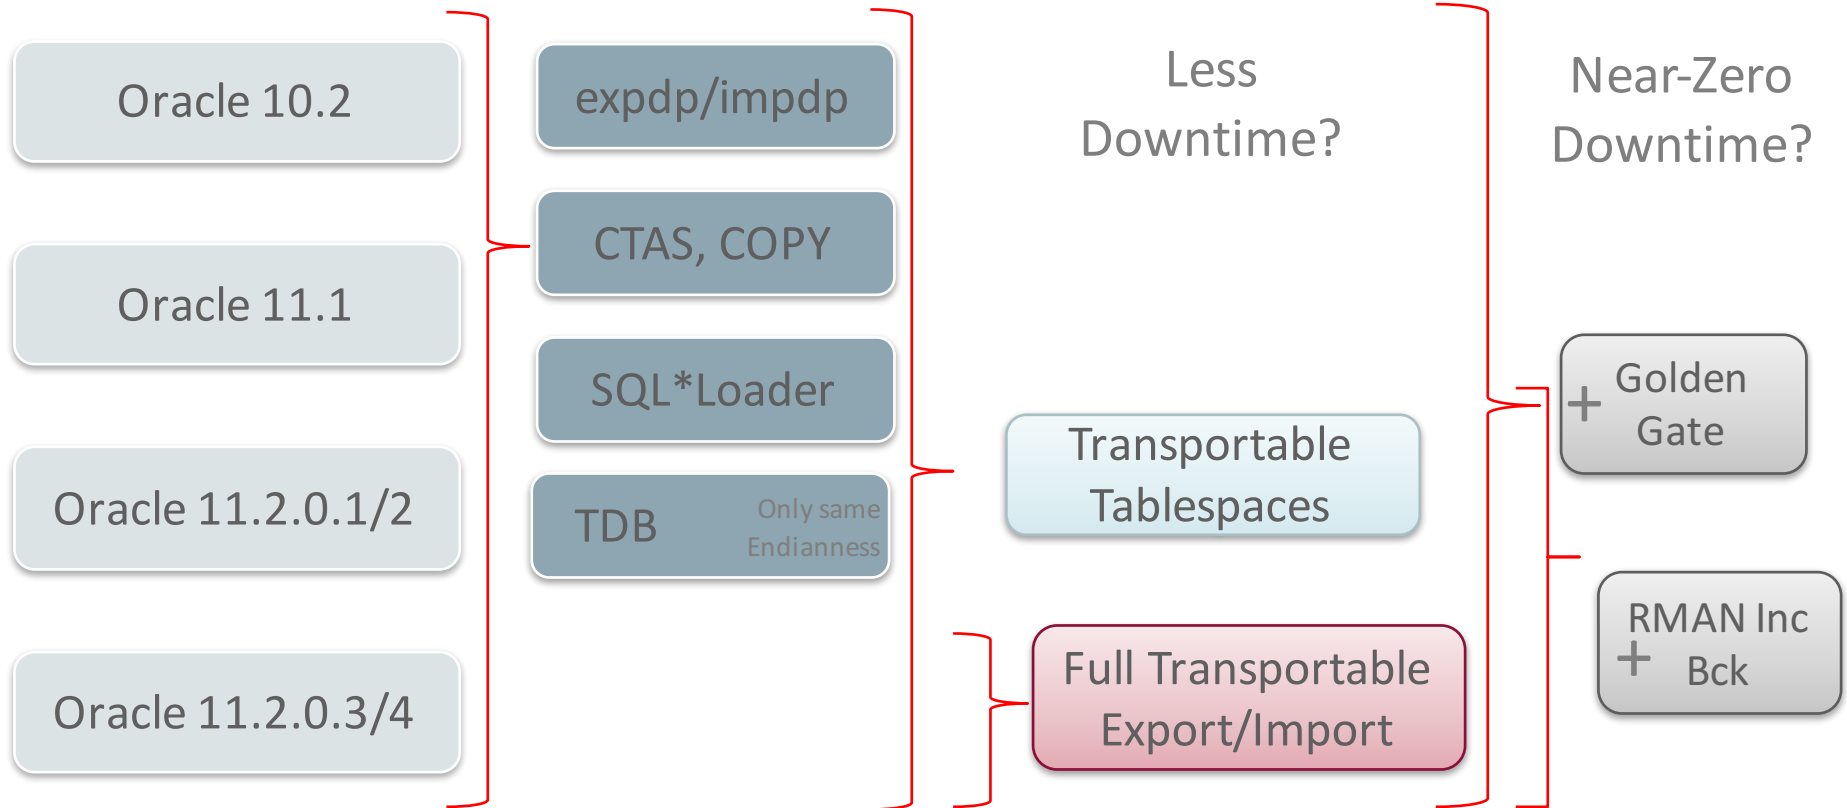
Oracle 10.2

Oracle 11.1

Oracle 11.2.0.1/2

Oracle 11.2.0.3/4

expdp/impdp

CTAS, COPY

SQL*Loader

TDB Only same Endianness

Less Downtime?

Transportable Tablespaces

Full Transportable Export/Import

Near-Zero Downtime?

+ Golden Gate

RMAN Inc + Bck